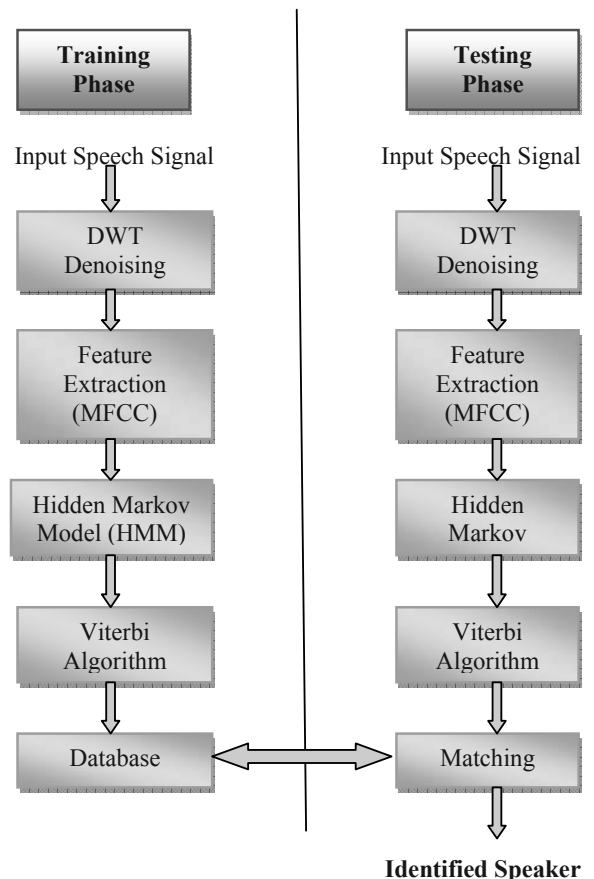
Training Phase

Input Speech Signal

DWT Denoising

Feature Extraction (MFCC)

Hidden Markov Model (HMM)

Viterbi Algorithm

Database

Testing Phase

Input Speech Signal

DWT Denoising

Feature Extraction (MFCC)

Hidden Markov

Viterbi Algorithm

Matching

Identified Speaker